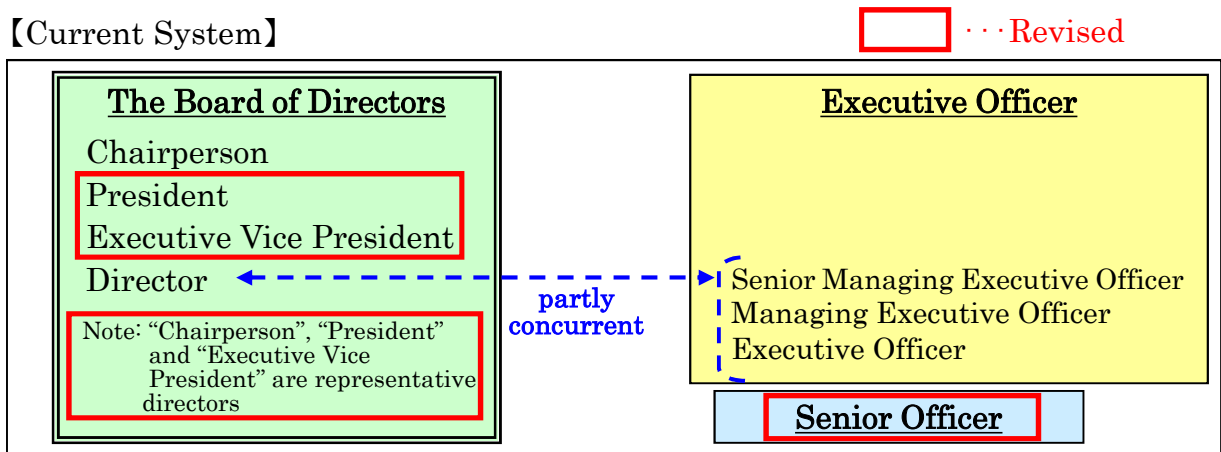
【Current System】

···Revised

The Board of Directors

Chairperson

President

Executive Vice President

Director

Note: “Chairperson”, “President” and “Executive Vice President” are representative directors

partly concurrent

Executive Officer

Senior Managing Executive Officer

Managing Executive Officer

Executive Officer

Senior Officer